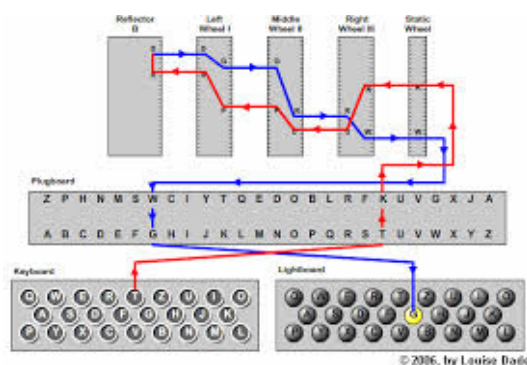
Reflector B

Left Wheel I

Middle Wheel II

Right Wheel III

Static Wheel

Plugboard

Z P H N M S W C I Y T Q E D O B L R F K U V G X J A

A B C D E F G H I J K L M N O P Q R S T U V W X Y Z

Keyboard

Q W E R T Z U I O
A S D F G H J K
P Y X C V B N M L

Lightboard

© 2006, by Louise Dade